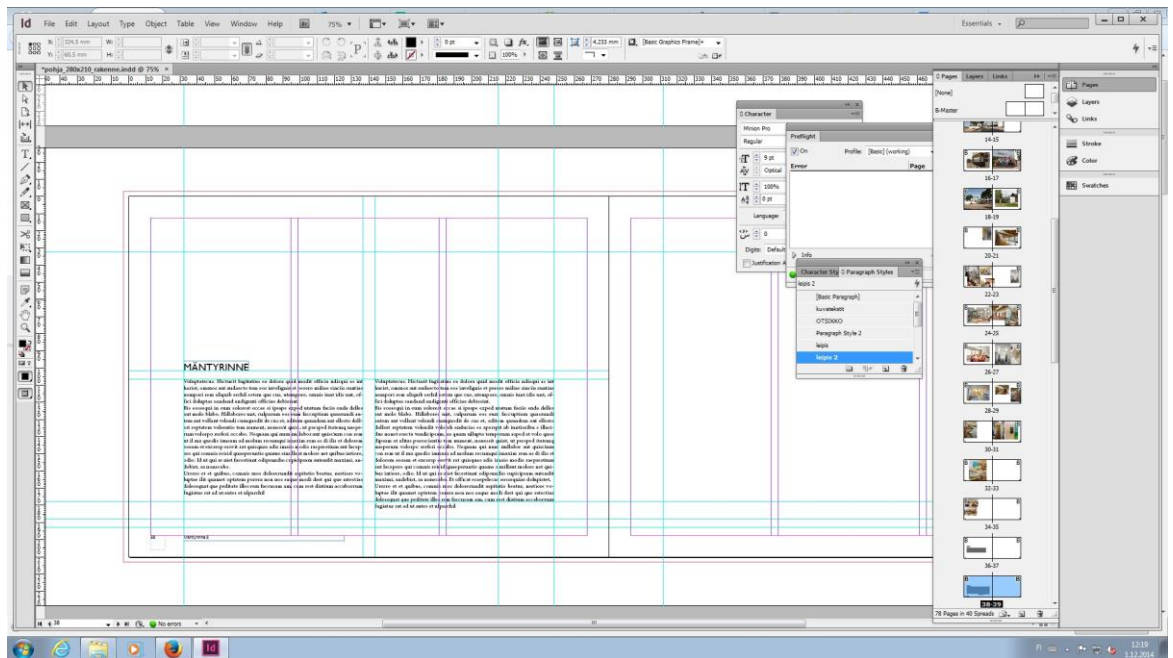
Id File Edit Layout Type Object Table View Window Help 75%

Essentials

X: 324.5 mm W:
Y: 60.5 mm H:

0 pt
4.233 mm
100%
[Basic Graphics Frame]+

*pohja_280x210_rakenne.indd @ 75%

Pages Layers Links
[None]
B-Master
14-15
16-17
18-19
20-21
22-23
24-25
26-27
28-29
30-31
32-33
34-35
36-37
38-39
78 Pages in 40 Spreads

Pages
Layers
Links
Stroke
Color
Swatches

Character
Minion Pro
Regular
9 pt
Optical
100%
0 pt
Language:
0
Digits: Default
Justification A

Preflight
On
Profile: [Basic] (working)
Error
Page
Info

Character Sty Paragraph Styles
leipis 2
[Basic Paragraph]
kuvateksti
OTSIKKO
Paragraph Style 2
leipis
leipis 2

MÄNTYRINNE

Voluptaturas. Harum fugiatios es dolore quid modit officia adisqui as aut laciet, omnos aut molestis tem eos invelignis et porem nullas simin enutiatur ...

38

No errors

12:19
1.12.2014